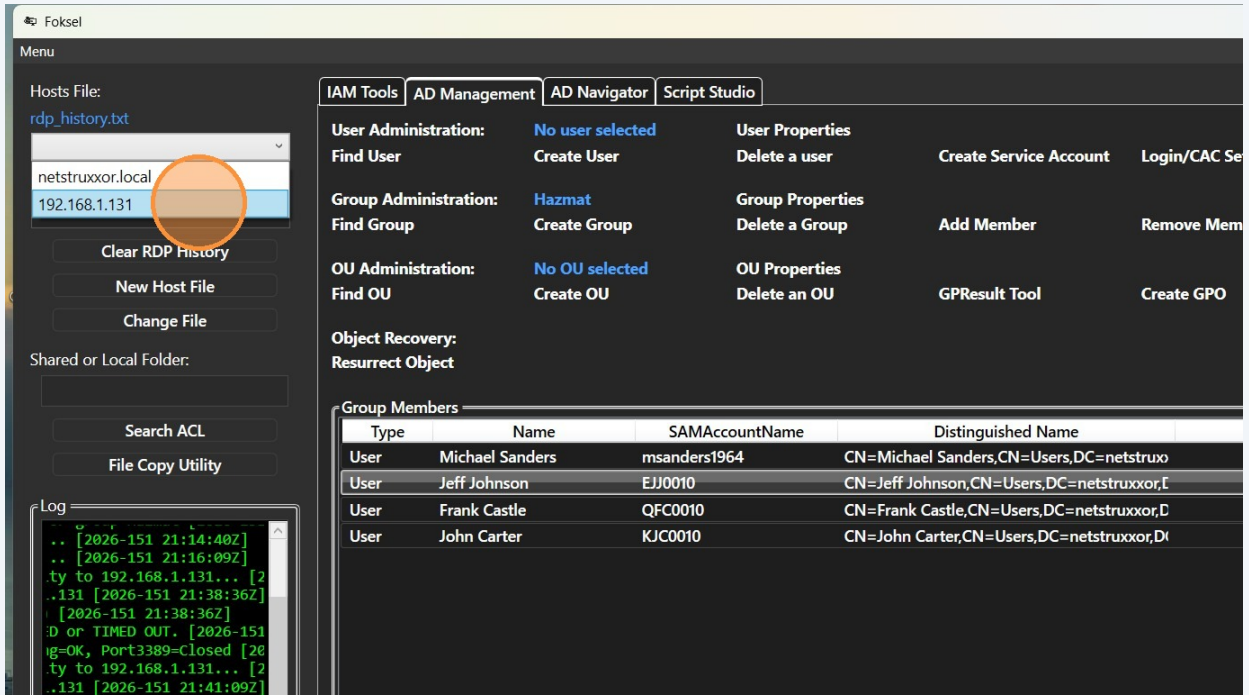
Foksel

Menu

Hosts File:
rdp_history.txt

netstruxxor.local
192.168.1.131

Clear RDP History
New Host File
Change File

Shared or Local Folder:

Search ACL
File Copy Utility

Log
.. [2026-151 21:14:40Z]
.. [2026-151 21:16:09Z]
ty to 192.168.1.131... [2
.131 [2026-151 21:38:36Z]
[2026-151 21:38:36Z]
D or TIMED OUT. [2026-151
ng=OK, Port3389=Closed [20
ty to 192.168.1.131... [2
.131 [2026-151 21:41:09Z]

IAM Tools | AD Management | AD Navigator | Script Studio

User Administration: No user selected User Properties
Find User Create User Delete a user Create Service Account Login/CAC Se

Group Administration: Hazmat Group Properties
Find Group Create Group Delete a Group Add Member Remove Mem

OU Administration: No OU selected OU Properties
Find OU Create OU Delete an OU GPResult Tool Create GPO

Object Recovery:
Resurrect Object

Group Members

| Type | Name | SAMAccountName | Distinguished Name |
|---|---|---|---|
| User | Michael Sanders | msanders1964 | CN=Michael Sanders,CN=Users,DC=netstrux |
| User | Jeff Johnson | EJJ0010 | CN=Jeff Johnson,CN=Users,DC=netstruxxor,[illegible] |
| User | Frank Castle | QFC0010 | CN=Frank Castle,CN=Users,DC=netstruxxor,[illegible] |
| User | John Carter | KJC0010 | CN=John Carter,CN=Users,DC=netstruxxor,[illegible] |